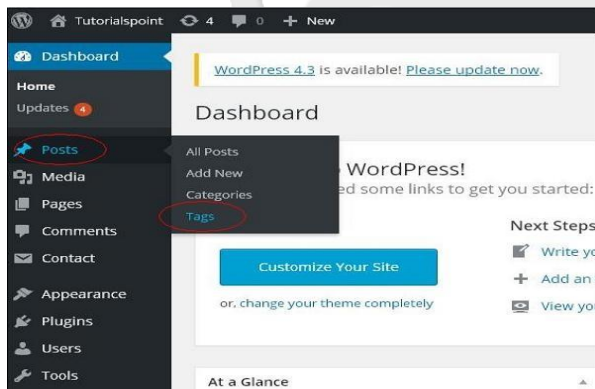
Tutorialspoint 4 0 + New

Dashboard

Home
Updates 4

Posts
Media
Pages
Comments
Contact
Appearance
Plugins
Users
Tools

All Posts
Add New
Categories
Tags

WordPress 4.3 is available! Please update now.

Dashboard

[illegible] WordPress!
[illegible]ed some links to get you started:

Customize Your Site

or, change your theme completely

Next Steps
Write yo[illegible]
Add an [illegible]
View yo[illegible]

At a Glance